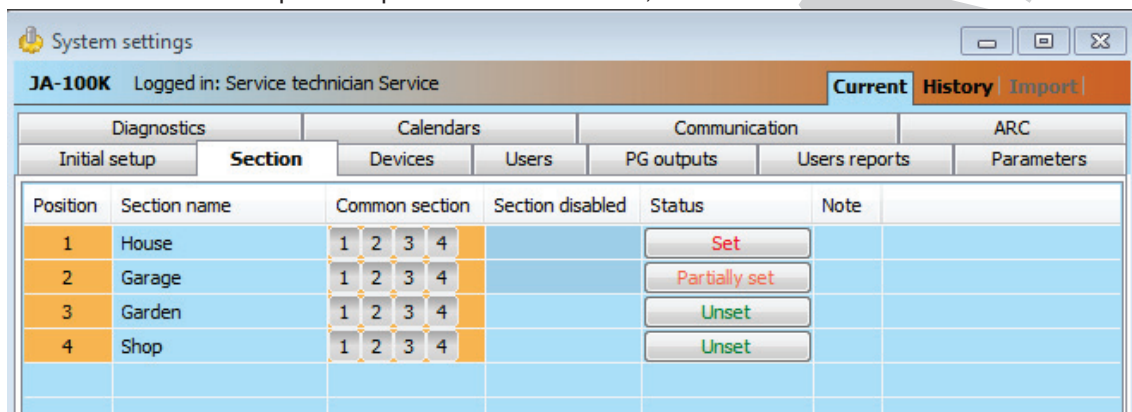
System settings

JA-100K Logged in: Service technician Service

Current History Import

Diagnostics | Calendars | Communication | ARC

Initial setup | Section | Devices | Users | PG outputs | Users reports | Parameters

| Position | Section name | Common section | Section disabled | Status | Note |
|---|---|---|---|---|---|
| 1 | House | 1 2 3 4 | | Set | |
| 2 | Garage | 1 2 3 4 | | Partially set | |
| 3 | Garden | 1 2 3 4 | | Unset | |
| 4 | Shop | 1 2 3 4 | | Unset | |